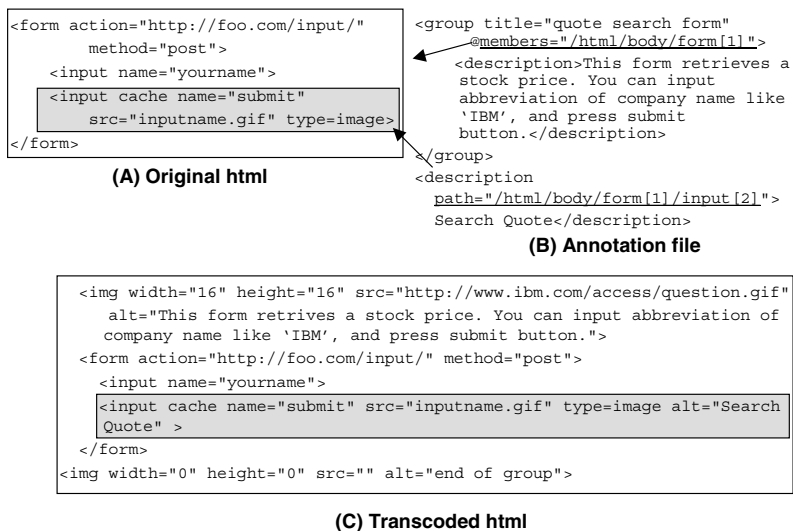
<form action="http://foo.com/input/" method="post">
<input name="yourname">
<input cache name="submit" src="inputname.gif" type=image>
</form>

(A) Original html

<group title="quote search form" @members="/html/body/form[1]">
<description>This form retrieves a stock price. You can input abbreviation of company name like 'IBM', and press submit button.</description>
</group>
<description path="/html/body/form[1]/input[2]">
Search Quote</description>

(B) Annotation file

<img width="16" height="16" src="http://www.ibm.com/access/question.gif" alt="This form retrives a stock price. You can input abbreviation of company name like 'IBM', and press submit button.">
<form action="http://foo.com/input/" method="post">
<input name="yourname">
<input cache name="submit" src="inputname.gif" type=image alt="Search Quote" >
</form>
<img width="0" height="0" src="" alt="end of group">

(C) Transcoded html